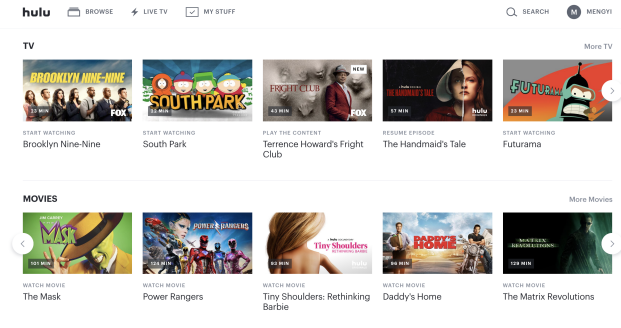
hulu BROWSE LIVE TV MY STUFF SEARCH M MENGYI

TV

More TV

BROOKLYN NINE-NINE
23 MIN FOX
START WATCHING
Brooklyn Nine-Nine

SOUTH PARK
22 MIN
START WATCHING
South Park

NEW
FRIGHT CLUB
43 MIN FOX
PLAY THE CONTENT
Terrence Howard's Fright Club

57 MIN hulu
RESUME EPISODE
The Handmaid's Tale

FUTURAMA
22 MIN
START WATCHING
Futurama

MOVIES

More Movies

JIM CARREY
The Mask
101 MIN
WATCH MOVIE
The Mask

POWER RANGERS
124 MIN
WATCH MOVIE
Power Rangers

Tiny Shoulders
93 MIN
WATCH MOVIE
Tiny Shoulders: Rethinking Barbie

DADDY'S HOME
96 MIN
WATCH MOVIE
Daddy's Home

MATRIX REVOLUTIONS
129 MIN
WATCH MOVIE
The Matrix Revolutions